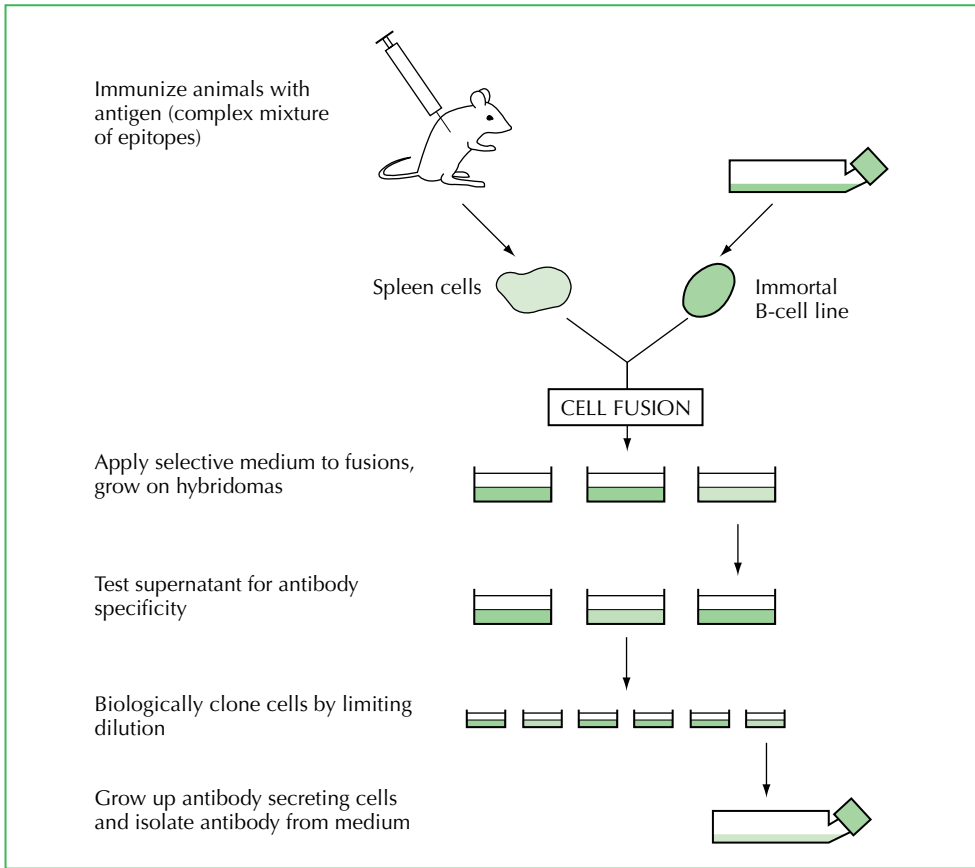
Immunize animals with antigen (complex mixture of epitopes)

Spleen cells

Immortal B-cell line

CELL FUSION

Apply selective medium to fusions, grow on hybridomas

Test supernatant for antibody specificity

Biologically clone cells by limiting dilution

Grow up antibody secreting cells and isolate antibody from medium